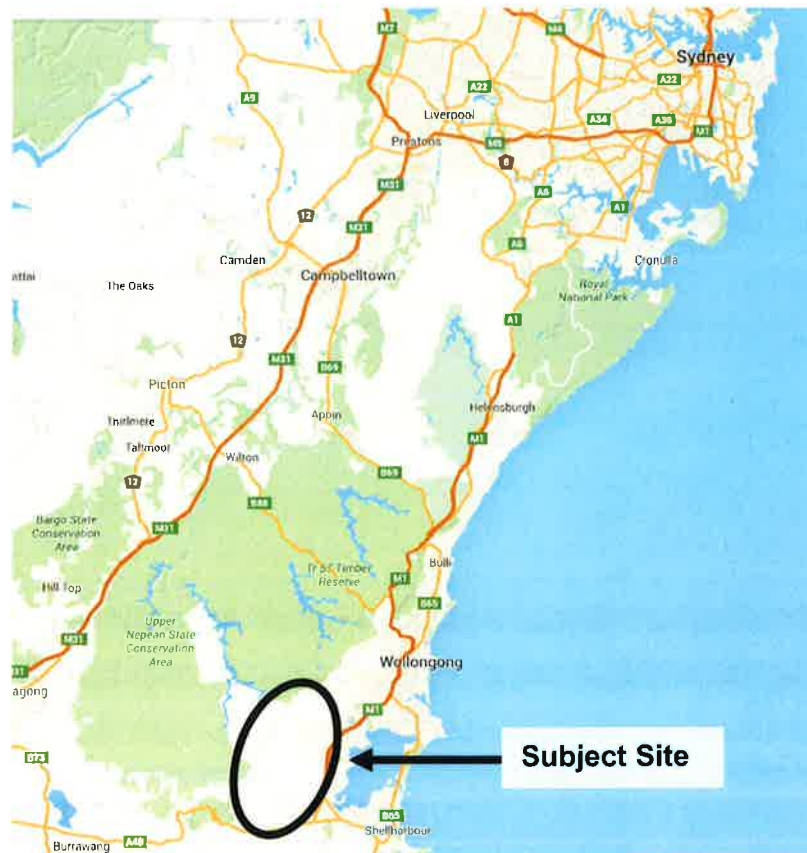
M7
M4
Sydney
A9
A22
A22
Liverpool
A34
A36
M1
Prestons
M5
6
M31
A6
A1
12
M31
A6
Cronulla
Camden
Campbelltown
attai
The Oaks
Royal National Park
A1
12
M31
B69
Picton
Appin
Helensburgh
Thirlmere
M1
Tahmoor
Wilton
12
B69
B88
Bargo State Conservation Area
M31
Tr St Timber Reserve
Bulli
Hill Top
M1
B65
Upper Nepean State Conservation Area
M31
31
Wollongong
agong
M1
Subject Site
B73
B65
Shellharbour
Burrawang
A48